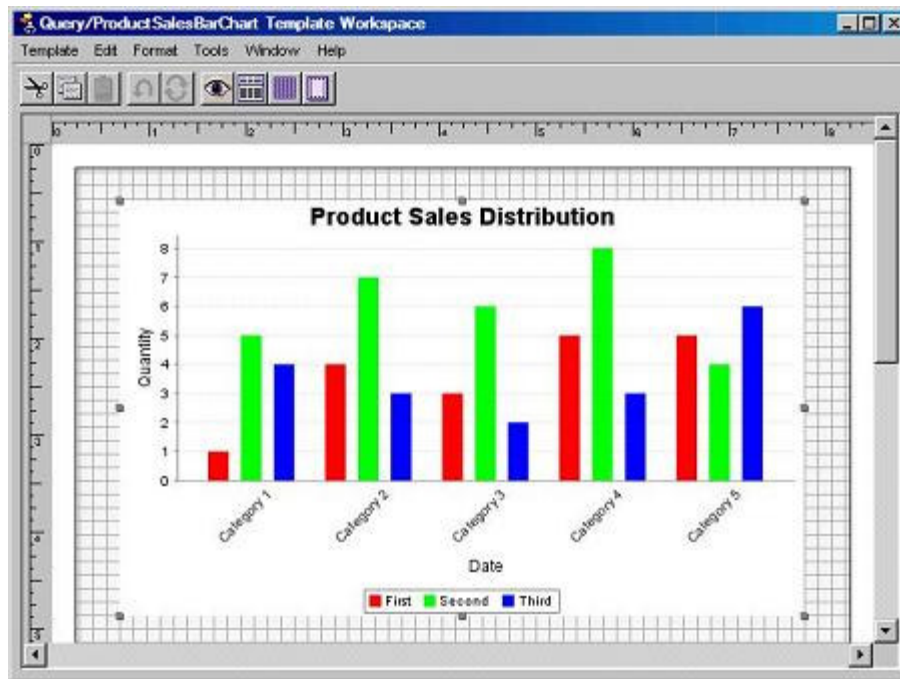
Query/ProductSalesBarChart Template Workspace

Template Edit Format Tools Window Help

0 1 2 3 4 5 6 7 8

0 1 2 3 4 5

Product Sales Distribution

Quantity

8
7
6
5
4
3
2
1
0

Category 1 Category 2 Category 3 Category 4 Category 5

Date

First Second Third